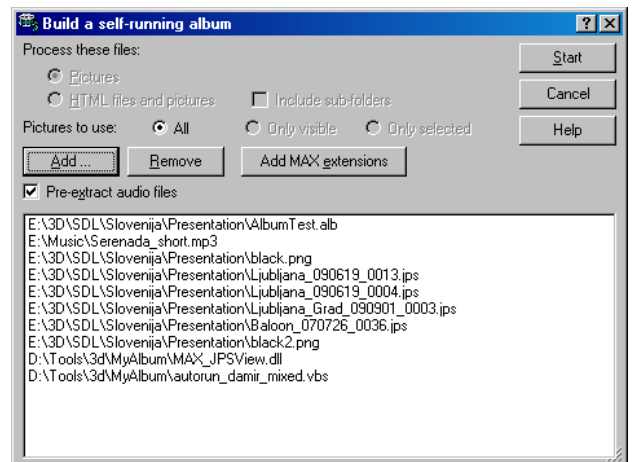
Build a self-running album

?

X

Process these files:

Pictures

HTML files and pictures

Include sub-folders

Pictures to use:

All

Only visible

Only selected

Add ...

Remove

Add MAX extensions

Pre-extract audio files

Start

Cancel

Help

E:\3D\SDL\Slovenija\Presentation\AlbumTest.alb
E:\Music\Serenada_short.mp3
E:\3D\SDL\Slovenija\Presentation\black.png
E:\3D\SDL\Slovenija\Presentation\Ljubljana_090619_0013.jps
E:\3D\SDL\Slovenija\Presentation\Ljubljana_090619_0004.jps
E:\3D\SDL\Slovenija\Presentation\Ljubljana_Grad_090901_0003.jps
E:\3D\SDL\Slovenija\Presentation\Baloon_070726_0036.jps
E:\3D\SDL\Slovenija\Presentation\black2.png
D:\Tools\3d\MyAlbum\MAX_JPSView.dll
D:\Tools\3d\MyAlbum\autorun_damir_mixed.vbs